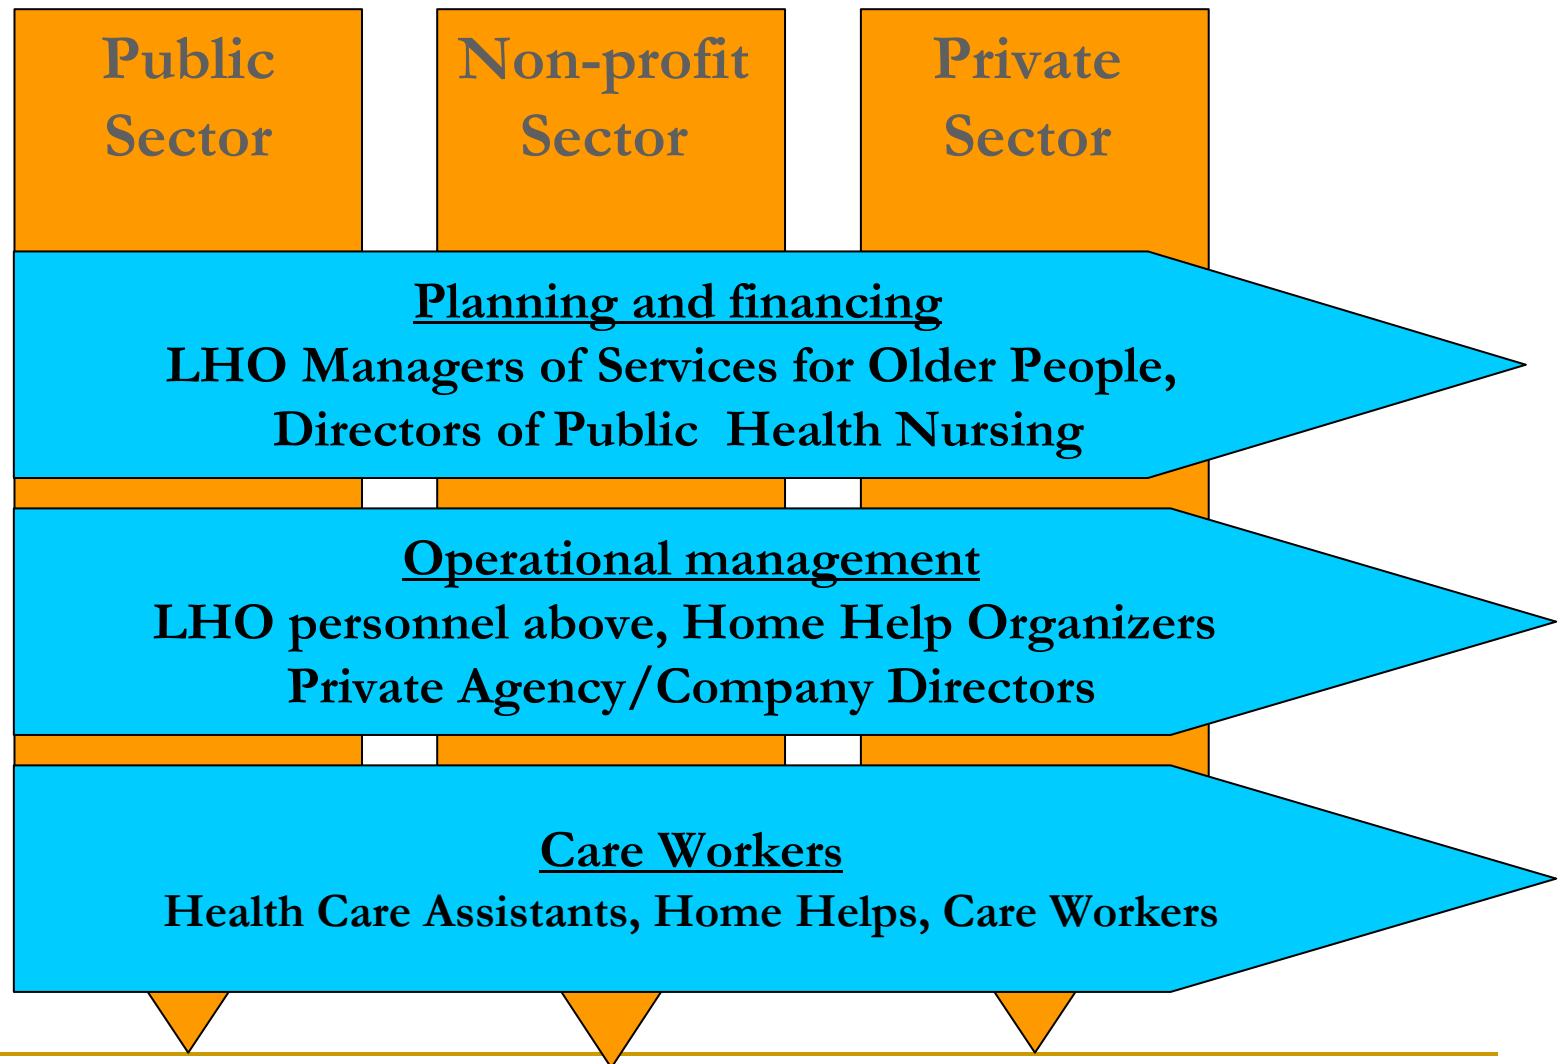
Public Sector

Non-profit Sector

Private Sector

Planning and financing
LHO Managers of Services for Older People, Directors of Public Health Nursing

Operational management
LHO personnel above, Home Help Organizers
Private Agency/Company Directors

Care Workers
Health Care Assistants, Home Helps, Care Workers